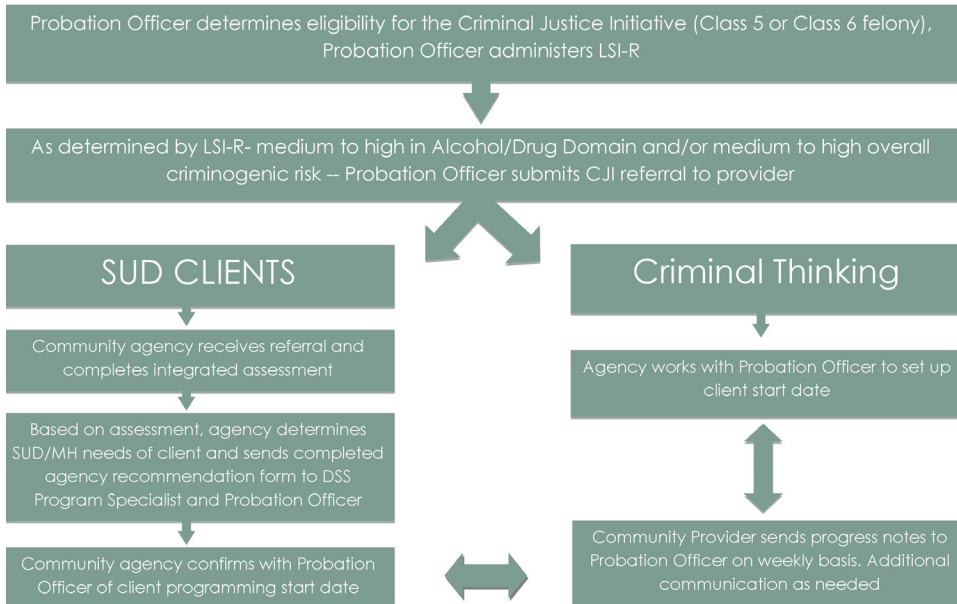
Probation Officer determines eligibility for the Criminal Justice Initiative (Class 5 or Class 6 felony), Probation Officer administers LSI-R

As determined by LSI-R- medium to high in Alcohol/Drug Domain and/or medium to high overall criminogenic risk -- Probation Officer submits CJI referral to provider

SUD CLIENTS

Community agency receives referral and completes integrated assessment

Based on assessment, agency determines SUD/MH needs of client and sends completed agency recommendation form to DSS Program Specialist and Probation Officer

Community agency confirms with Probation Officer of client programming start date

Criminal Thinking

Agency works with Probation Officer to set up client start date

Community Provider sends progress notes to Probation Officer on weekly basis. Additional communication as needed